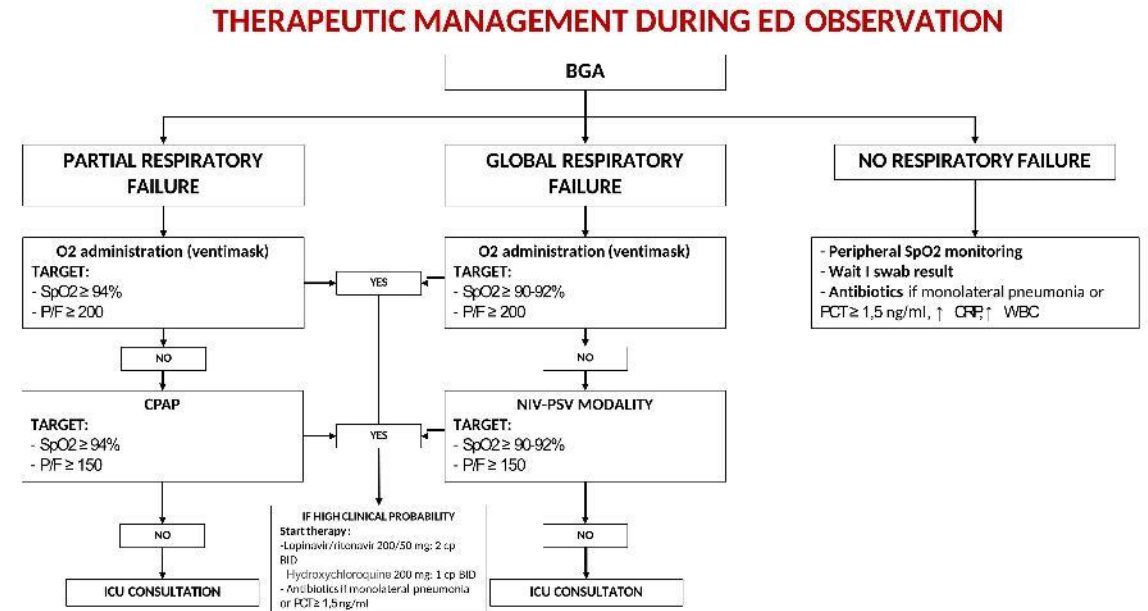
THERAPEUTIC MANAGEMENT DURING ED OBSERVATION

BGA

PARTIAL RESPIRATORY FAILURE

GLOBAL RESPIRATORY FAILURE

NO RESPIRATORY FAILURE

O2 administration (ventimask)
TARGET:
- SpO2 ≥ 94%
- P/F ≥ 200

YES

O2 administration (ventimask)
TARGET:
- SpO2 ≥ 90-92%
- P/F ≥ 200

- Peripheral SpO2 monitoring
- Wait I swab result
- Antibiotics if monolateral pneumonia or PCT ≥ 1,5 ng/ml, ↑ CRP, ↑ WBC

NO

NO

CPAP
TARGET:
- SpO2 ≥ 94%
- P/F ≥ 150

YES

NIV-PSV MODALITY
TARGET:
- SpO2 ≥ 90-92%
- P/F ≥ 150

IF HIGH CLINICAL PROBABILITY
Start therapy:
-Lopinavir/ritonavir 200/50 mg: 2 cp BID
Hydroxychloroquine 200 mg: 1 cp BID
- Antibiotics if monolateral pneumonia or PCT ≥ 1,5 ng/ml

NO

NO

ICU CONSULTATION

ICU CONSULTATON